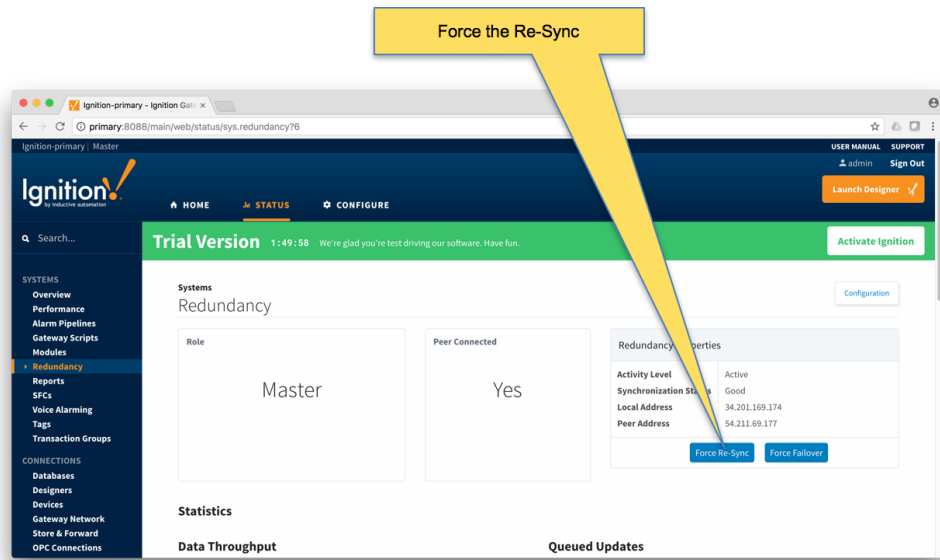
Force the Re-Sync

Ignition-primary - Ignition Gat

primary:8088/main/web/status/sys.redundancy?6

Ignition-primary | Master

USER MANUAL SUPPORT

admin Sign Out

Ignition by inductive automation

HOME STATUS CONFIGURE

Launch Designer

Search...

Trial Version 1:49:58 We're glad you're test driving our software. Have fun.

Activate Ignition

SYSTEMS
Overview
Performance
Alarm Pipelines
Gateway Scripts
Modules
Redundancy
Reports
SFCs
Voice Alarming
Tags
Transaction Groups

CONNECTIONS
Databases
Designers
Devices
Gateway Network
Store & Forward
OPC Connections

Systems
Redundancy

Configuration

Role
Master

Peer Connected
Yes

Redundancy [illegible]perties

| Activity Level | Active |
|---|---|
| Synchronization Sta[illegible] | Good |
| Local Address | 34.201.169.174 |
| Peer Address | 54.211.69.177 |

Force Re-Sync Force Failover

Statistics

Data Throughput

Queued Updates